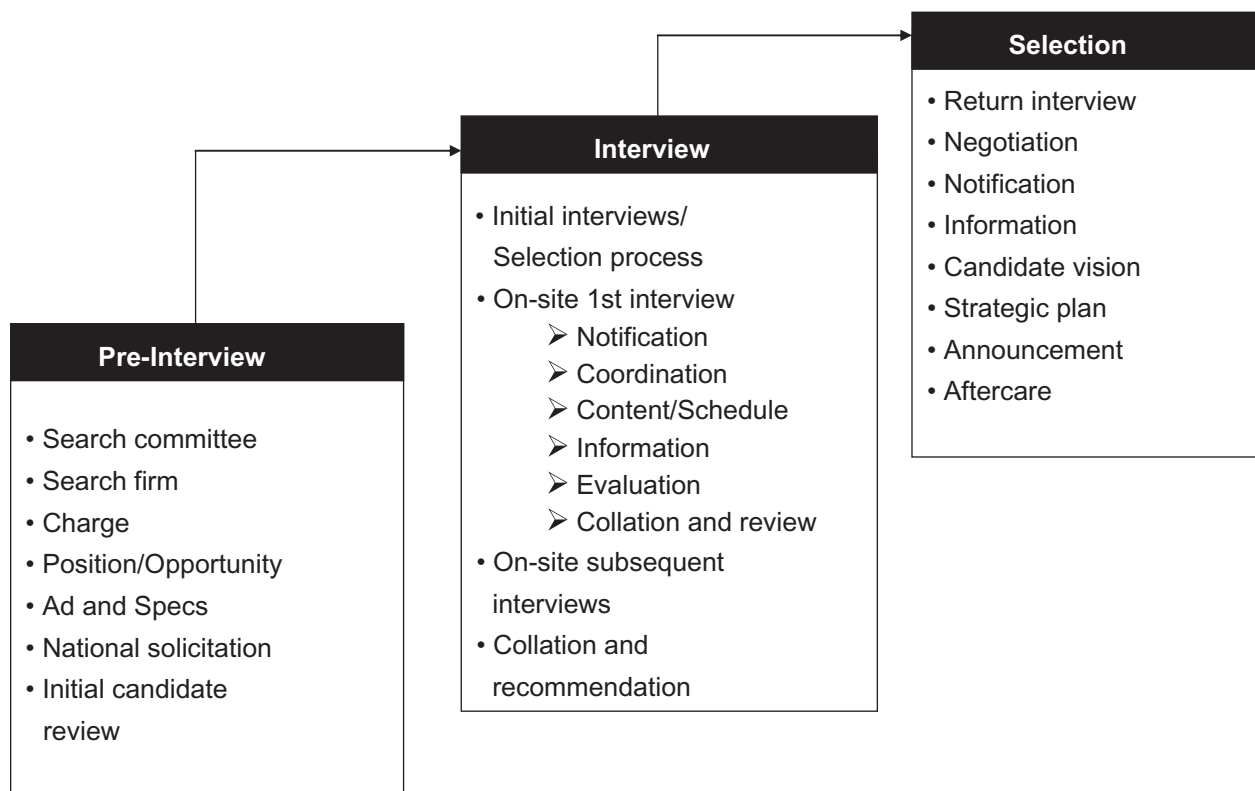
Pre-Interview

• Search committee
• Search firm
• Charge
• Position/Opportunity
• Ad and Specs
• National solicitation
• Initial candidate review

Interview

• Initial interviews/ Selection process
• On-site 1st interview
➢ Notification
➢ Coordination
➢ Content/Schedule
➢ Information
➢ Evaluation
➢ Collation and review
• On-site subsequent interviews
• Collation and recommendation

Selection

• Return interview
• Negotiation
• Notification
• Information
• Candidate vision
• Strategic plan
• Announcement
• Aftercare